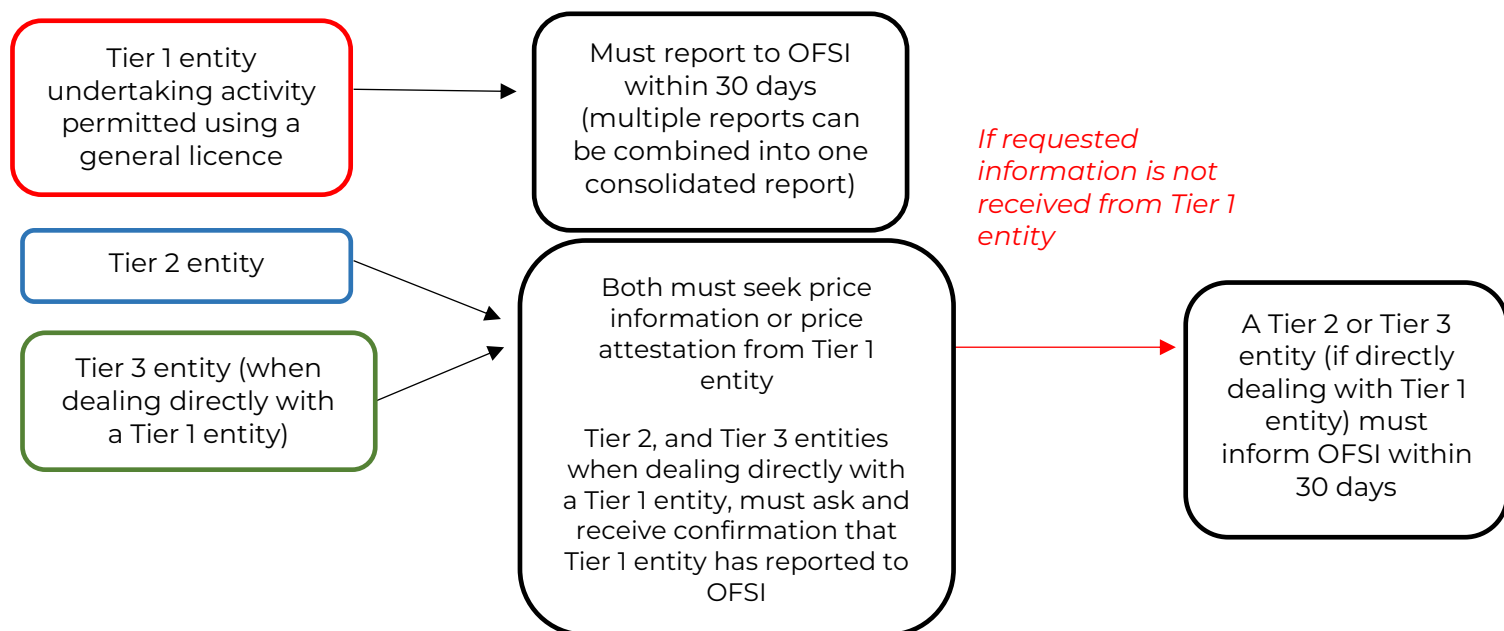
Tier 1 entity undertaking activity permitted using a general licence

Must report to OFSI within 30 days (multiple reports can be combined into one consolidated report)

If requested information is not received from Tier 1 entity

Tier 2 entity

Tier 3 entity (when dealing directly with a Tier 1 entity)

Both must seek price information or price attestation from Tier 1 entity

Tier 2, and Tier 3 entities when dealing directly with a Tier 1 entity, must ask and receive confirmation that Tier 1 entity has reported to OFSI

A Tier 2 or Tier 3 entity (if directly dealing with Tier 1 entity) must inform OFSI within 30 days